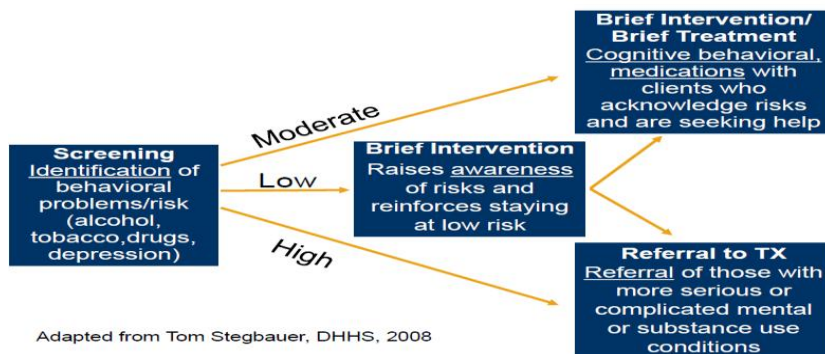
Screening
Identification of behavioral problems/risk (alcohol, tobacco,drugs, depression)

Moderate

Low

High

Brief Intervention/ Brief Treatment
Cognitive behavioral, medications with clients who acknowledge risks and are seeking help

Brief Intervention
Raises awareness of risks and reinforces staying at low risk

Referral to TX
Referral of those with more serious or complicated mental or substance use conditions

Adapted from Tom Stegbauer, DHHS, 2008